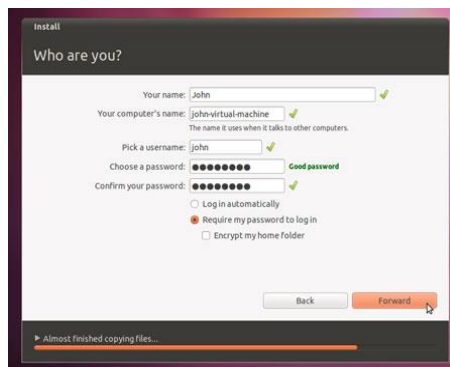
Install

Who are you?

Your name: John

Your computer's name: john-virtual-machine

The name it uses when it talks to other computers.

Pick a username: john

Choose a password: ●●●●●●●● Good password

Confirm your password: ●●●●●●●●

Log in automatically

Require my password to log in

Encrypt my home folder

Back

Forward

Almost finished copying files...